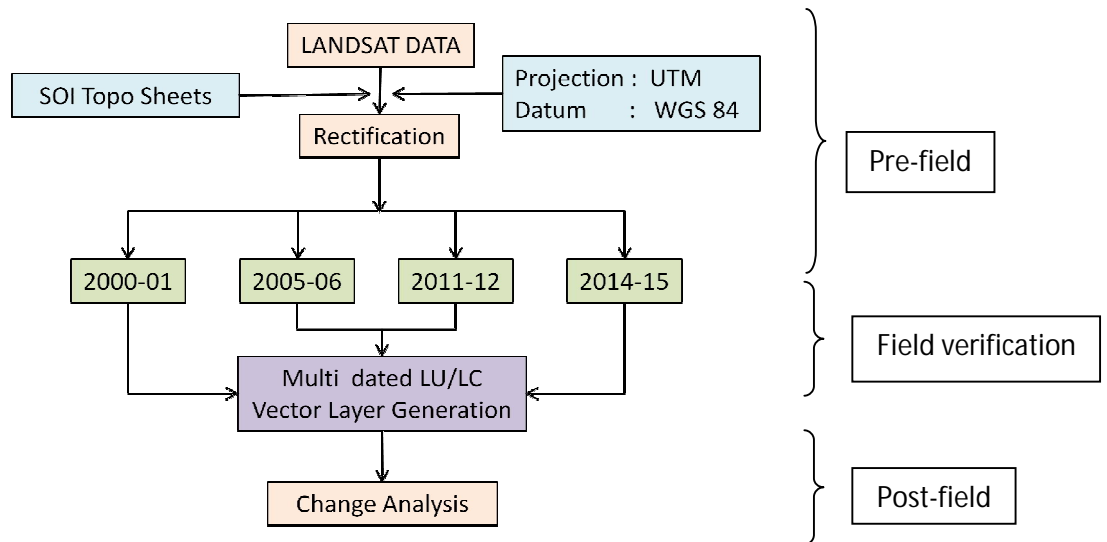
LANDSAT DATA

SOI Topo Sheets

Projection : UTM
Datum : WGS 84

Rectification

Pre-field

2000-01

2005-06

2011-12

2014-15

Field verification

Multi dated LU/LC Vector Layer Generation

Change Analysis

Post-field